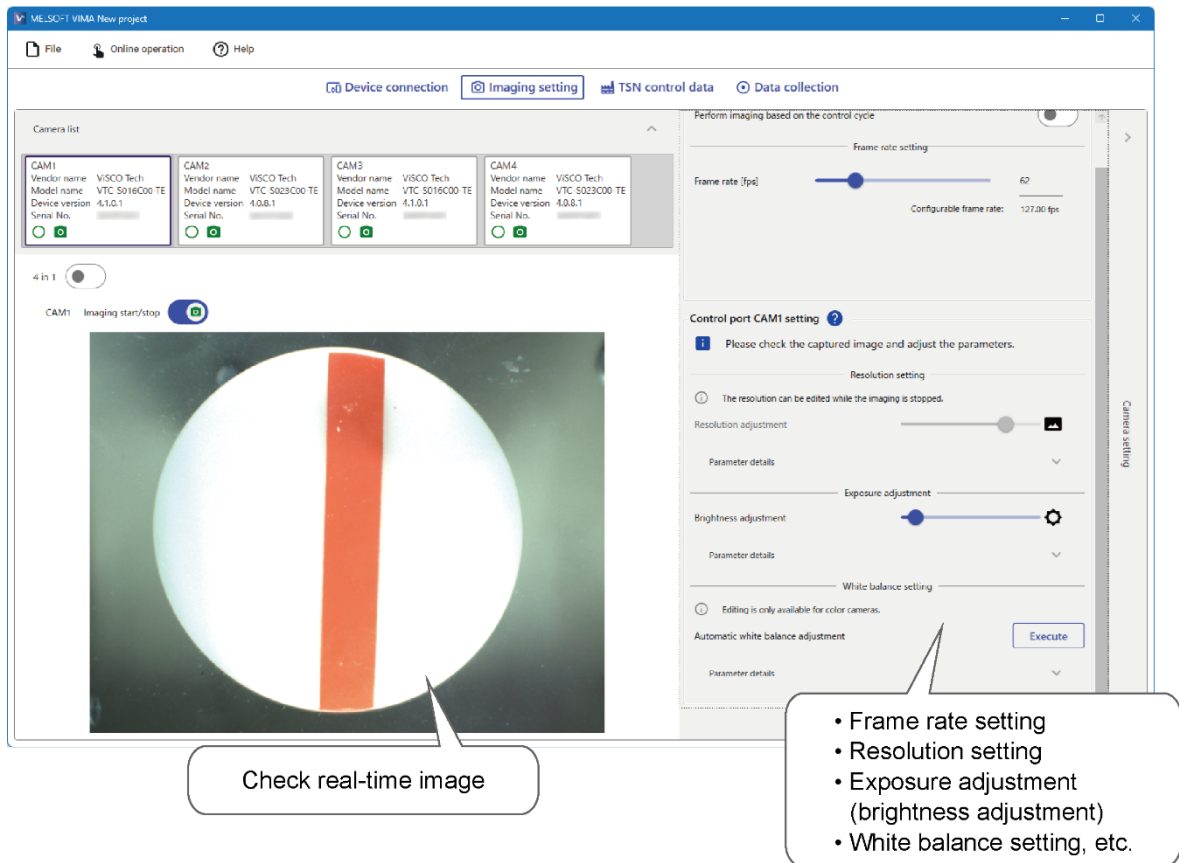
MELSOFT VIMA New project

File
Online operation
Help

Device connection
Imaging setting
TSN control data
Data collection

Camera list

CAM1
Vendor name ViSCO Tech
Model name VTC S016C00 TE
Device version 4.1.0.1
Serial No. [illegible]

CAM2
Vendor name ViSCO Tech
Model name VTC S023C00 TE
Device version 4.0.8.1
Serial No. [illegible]

CAM3
Vendor name ViSCO Tech
Model name VTC S016C00 TE
Device version 4.1.0.1
Serial No. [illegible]

CAM4
Vendor name ViSCO Tech
Model name VTC S023C00 TE
Device version 4.0.8.1
Serial No. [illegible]

4 in 1

CAM1 Imaging start/stop

Perform imaging based on the control cycle

Frame rate setting

Frame rate [fps] 62

Configurable frame rate: 127.00 fps

Control port CAM1 setting

Please check the captured image and adjust the parameters.

Resolution setting

The resolution can be edited while the imaging is stopped.

Resolution adjustment

Parameter details

Exposure adjustment

Brightness adjustment

Parameter details

White balance setting

Editing is only available for color cameras.

Automatic white balance adjustment
Execute

Parameter details

Camera setting

Check real-time image

• Frame rate setting
• Resolution setting
• Exposure adjustment (brightness adjustment)
• White balance setting, etc.